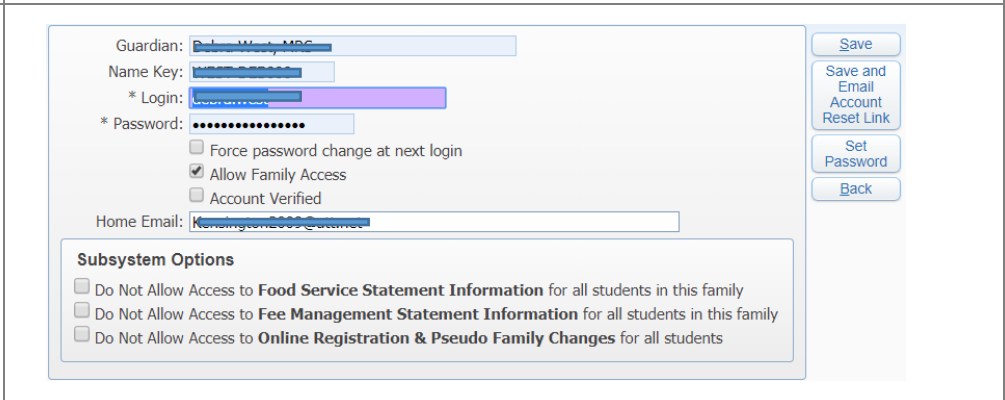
Guardian: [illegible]
Name Key: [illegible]
* Login: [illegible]
* Password: ••••••••••••••••

Force password change at next login
Allow Family Access
Account Verified

Home Email: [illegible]

Save
Save and Email Account Reset Link
Set Password
Back

Subsystem Options

Do Not Allow Access to **Food Service Statement Information** for all students in this family
Do Not Allow Access to **Fee Management Statement Information** for all students in this family
Do Not Allow Access to **Online Registration & Pseudo Family Changes** for all students